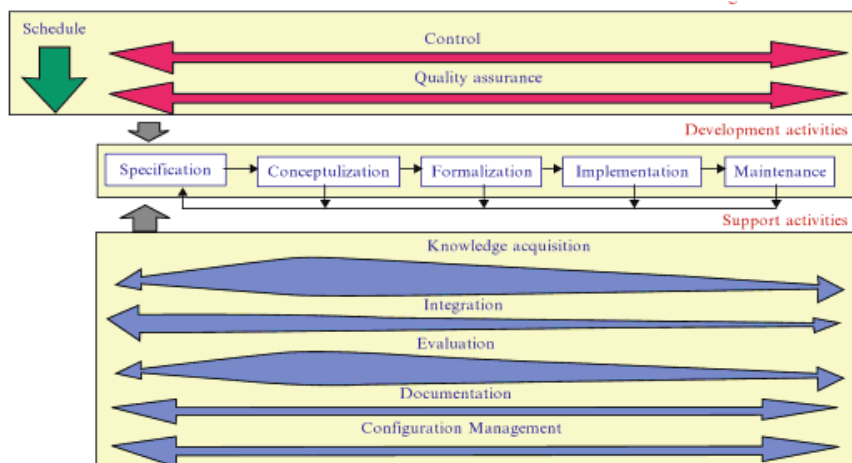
Schedule

Control

Quality assurance

Development activities

Specification

Conceptulization

Formalization

Implementation

Maintenance

Support activities

Knowledge acquisition

Integration

Evaluation

Documentation

Configuration Management